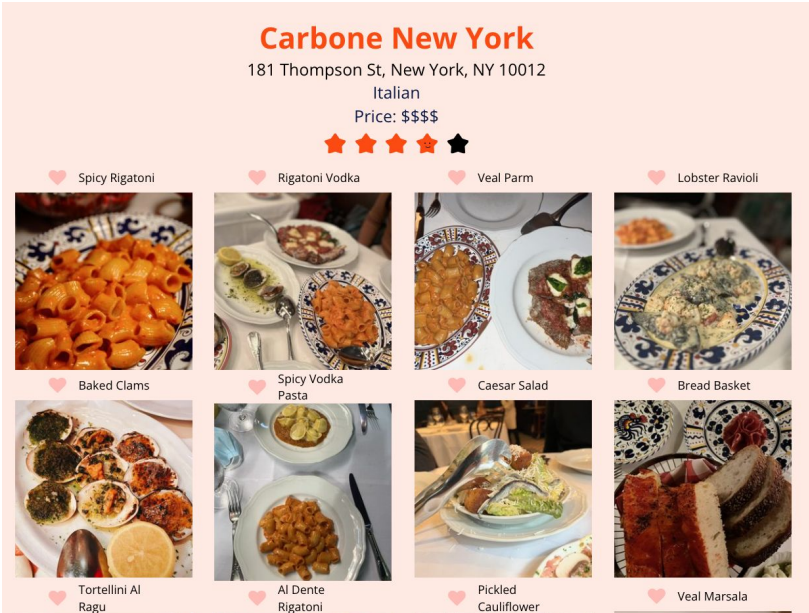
Carbone New York

181 Thompson St, New York, NY 10012

Italian

Price: $$$$

Spicy Rigatoni

Rigatoni Vodka

Veal Parm

Lobster Ravioli

Baked Clams

Spicy Vodka Pasta

Caesar Salad

Bread Basket

Tortellini Al Ragu

Al Dente Rigatoni

Pickled Cauliflower

Veal Marsala